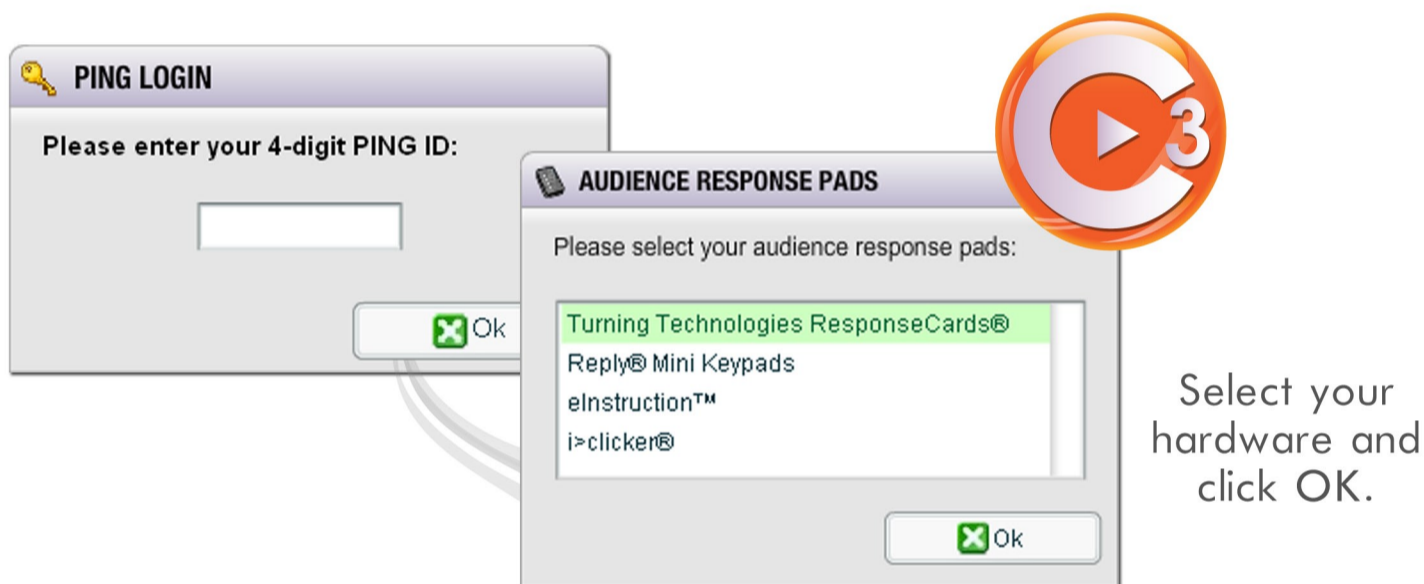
PING LOGIN

Please enter your 4-digit PING ID:

Ok

3

AUDIENCE RESPONSE PADS

Please select your audience response pads:

Turning Technologies ResponseCards®
Reply® Mini Keypads
eInstruction™
i>clicker®

Ok

Select your hardware and click OK.